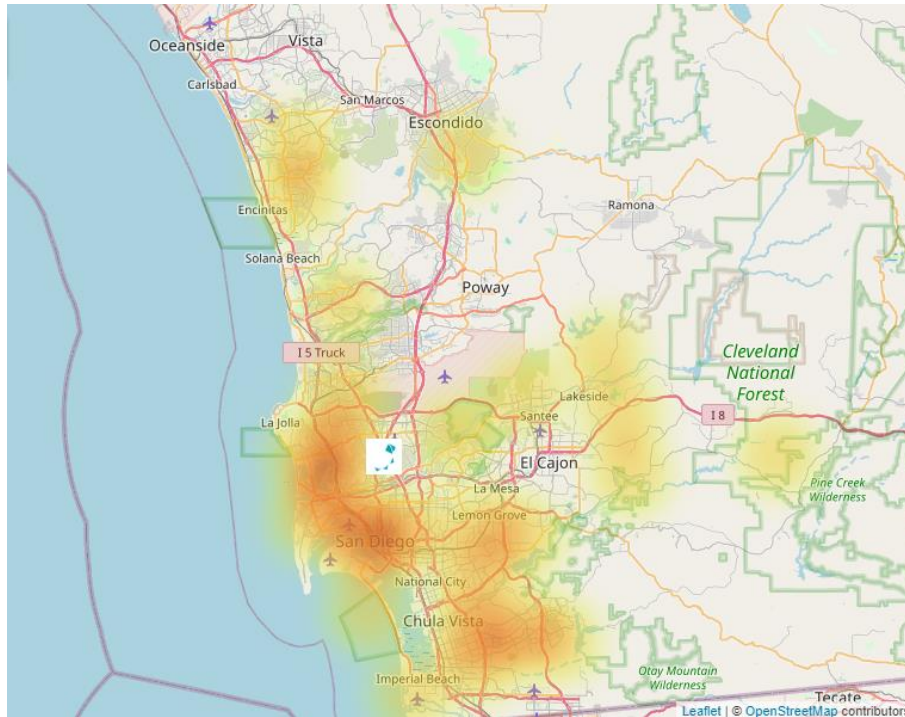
Oceanside
Vista
Carlsbad
San Marcos
Escondido
Encinitas
Ramona
Solana Beach
Poway
I 5 Truck
Cleveland National Forest
Lakeside
I 8
Santee
La Jolla
El Cajon
Pine Creek Wilderness
La Mesa
Lemon Grove
San Diego
National City
Chula Vista
Otay Mountain Wilderness
Imperial Beach
Tecate
Leaflet | © OpenStreetMap contributors